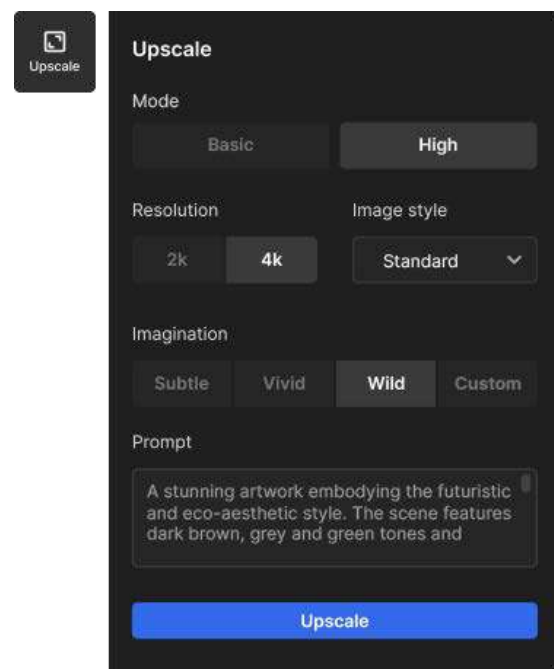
Upscale

Upscale

Mode

Basic

High

Resolution

2k

4k

Image style

Standard

Imagination

Subtle

Vivid

Wild

Custom

Prompt

A stunning artwork embodying the futuristic and eco-aesthetic style. The scene features dark brown, grey and green tones and

Upscale